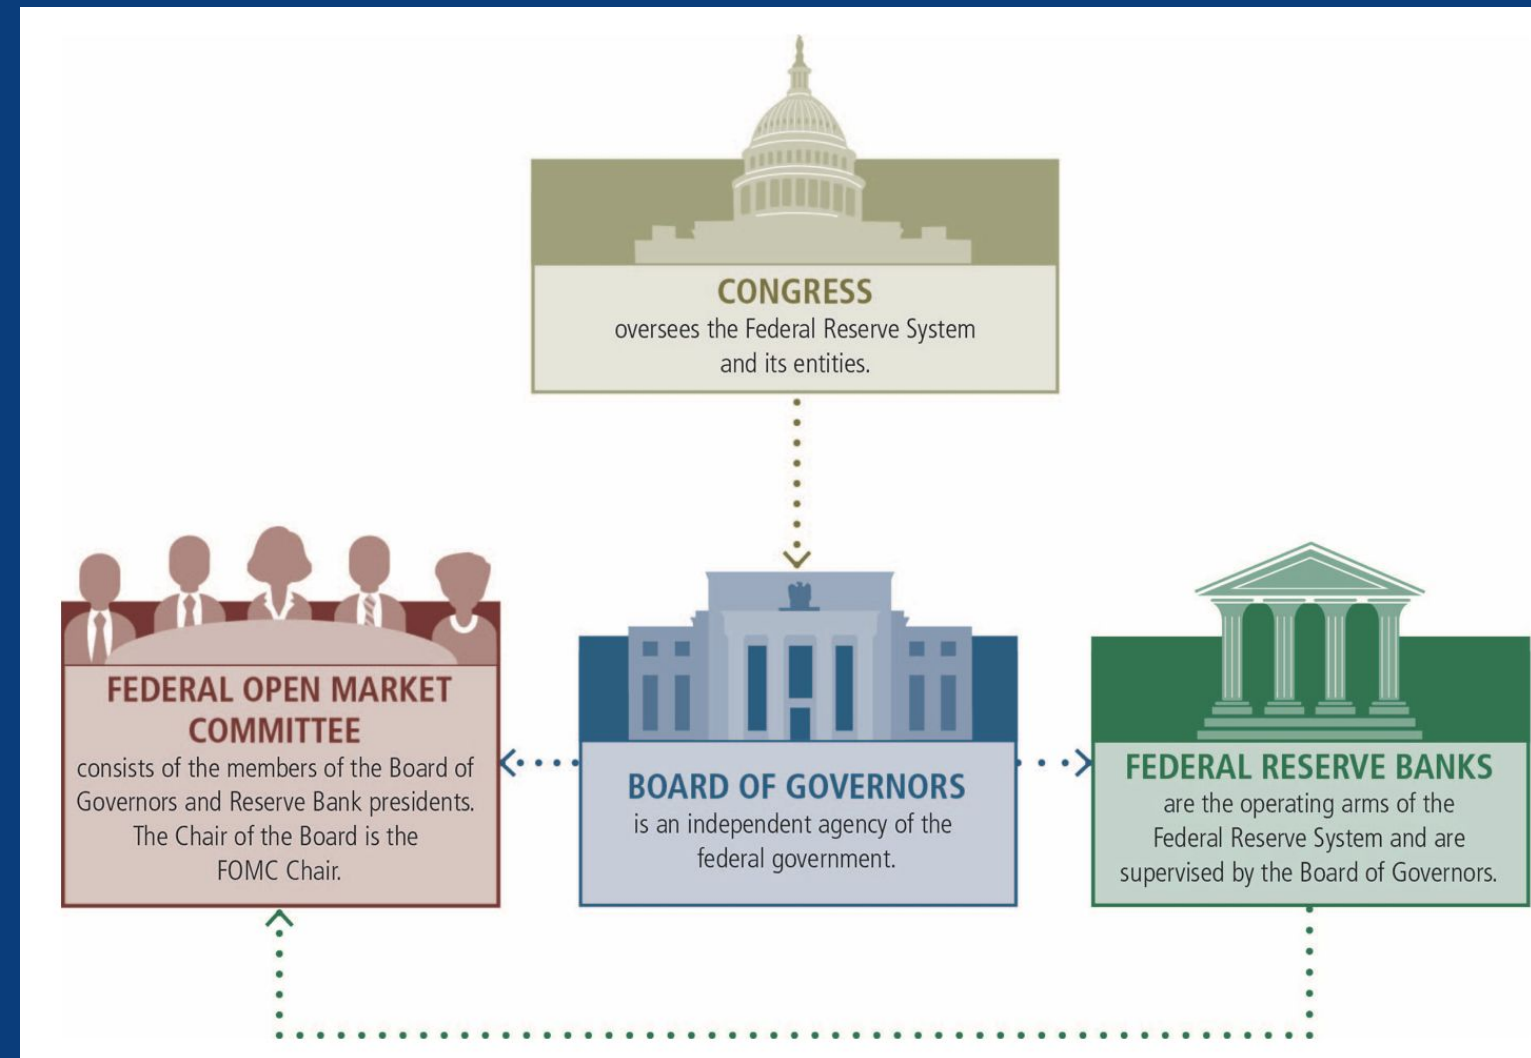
CONGRESS
oversees the Federal Reserve System and its entities.

FEDERAL OPEN MARKET COMMITTEE
consists of the members of the Board of Governors and Reserve Bank presidents. The Chair of the Board is the FOMC Chair.

BOARD OF GOVERNORS
is an independent agency of the federal government.

FEDERAL RESERVE BANKS
are the operating arms of the Federal Reserve System and are supervised by the Board of Governors.